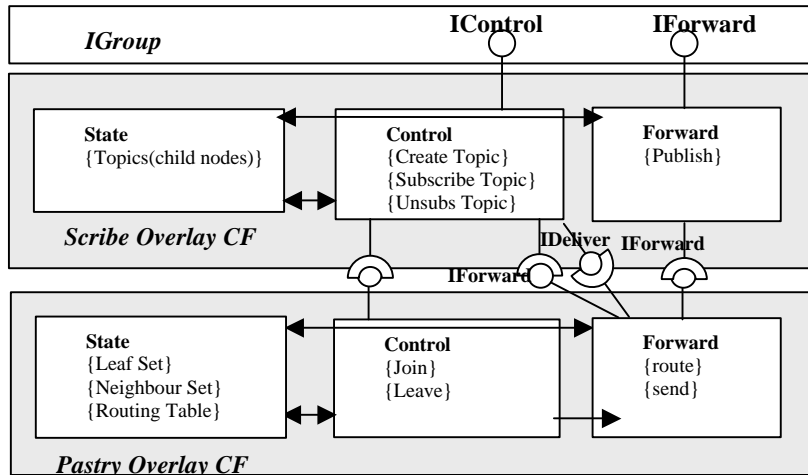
IGroup

IControl

IForward

State
{Topics(child nodes)}

Control
{Create Topic}
{Subscribe Topic}
{Unsubs Topic}

Forward
{Publish}

Scribe Overlay CF

IDeliver

IForward

IForward

State
{Leaf Set}
{Neighbour Set}
{Routing Table}

Control
{Join}
{Leave}

Forward
{route}
{send}

Pastry Overlay CF